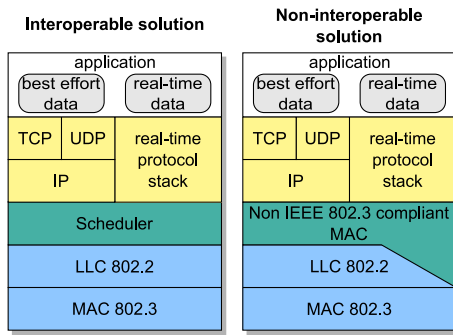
Interoperable solution

application

best effort data

real-time data

TCP

UDP

IP

real-time protocol stack

Scheduler

LLC 802.2

MAC 802.3

Non-interoperable solution

application

best effort data

real-time data

TCP

UDP

IP

real-time protocol stack

Non IEEE 802.3 compliant MAC

LLC 802.2

MAC 802.3